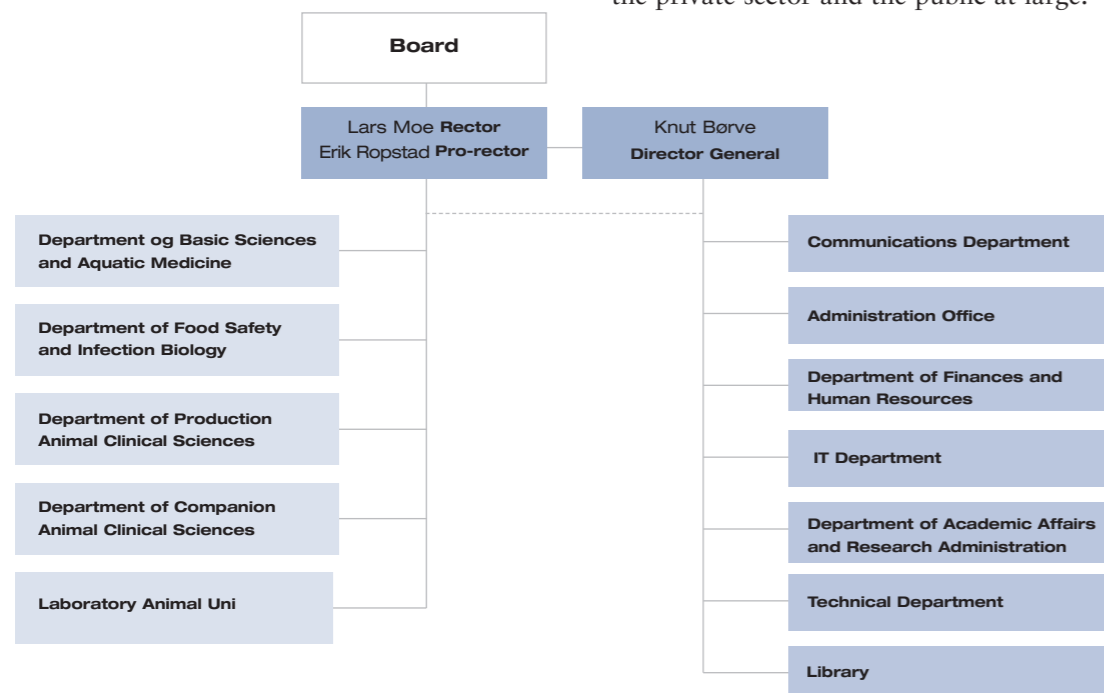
the private sector and the public at large.

Board

Lars Moe Rector
Erik Ropstad Pro-rector

Knut Børve
Director General

Department og Basic Sciences and Aquatic Medicine

Department of Food Safety and Infection Biology

Department of Production Animal Clinical Sciences

Department of Companion Animal Clinical Sciences

Laboratory Animal Uni

Communications Department

Administration Office

Department of Finances and Human Resources

IT Department

Department of Academic Affairs and Research Administration

Technical Department

Library